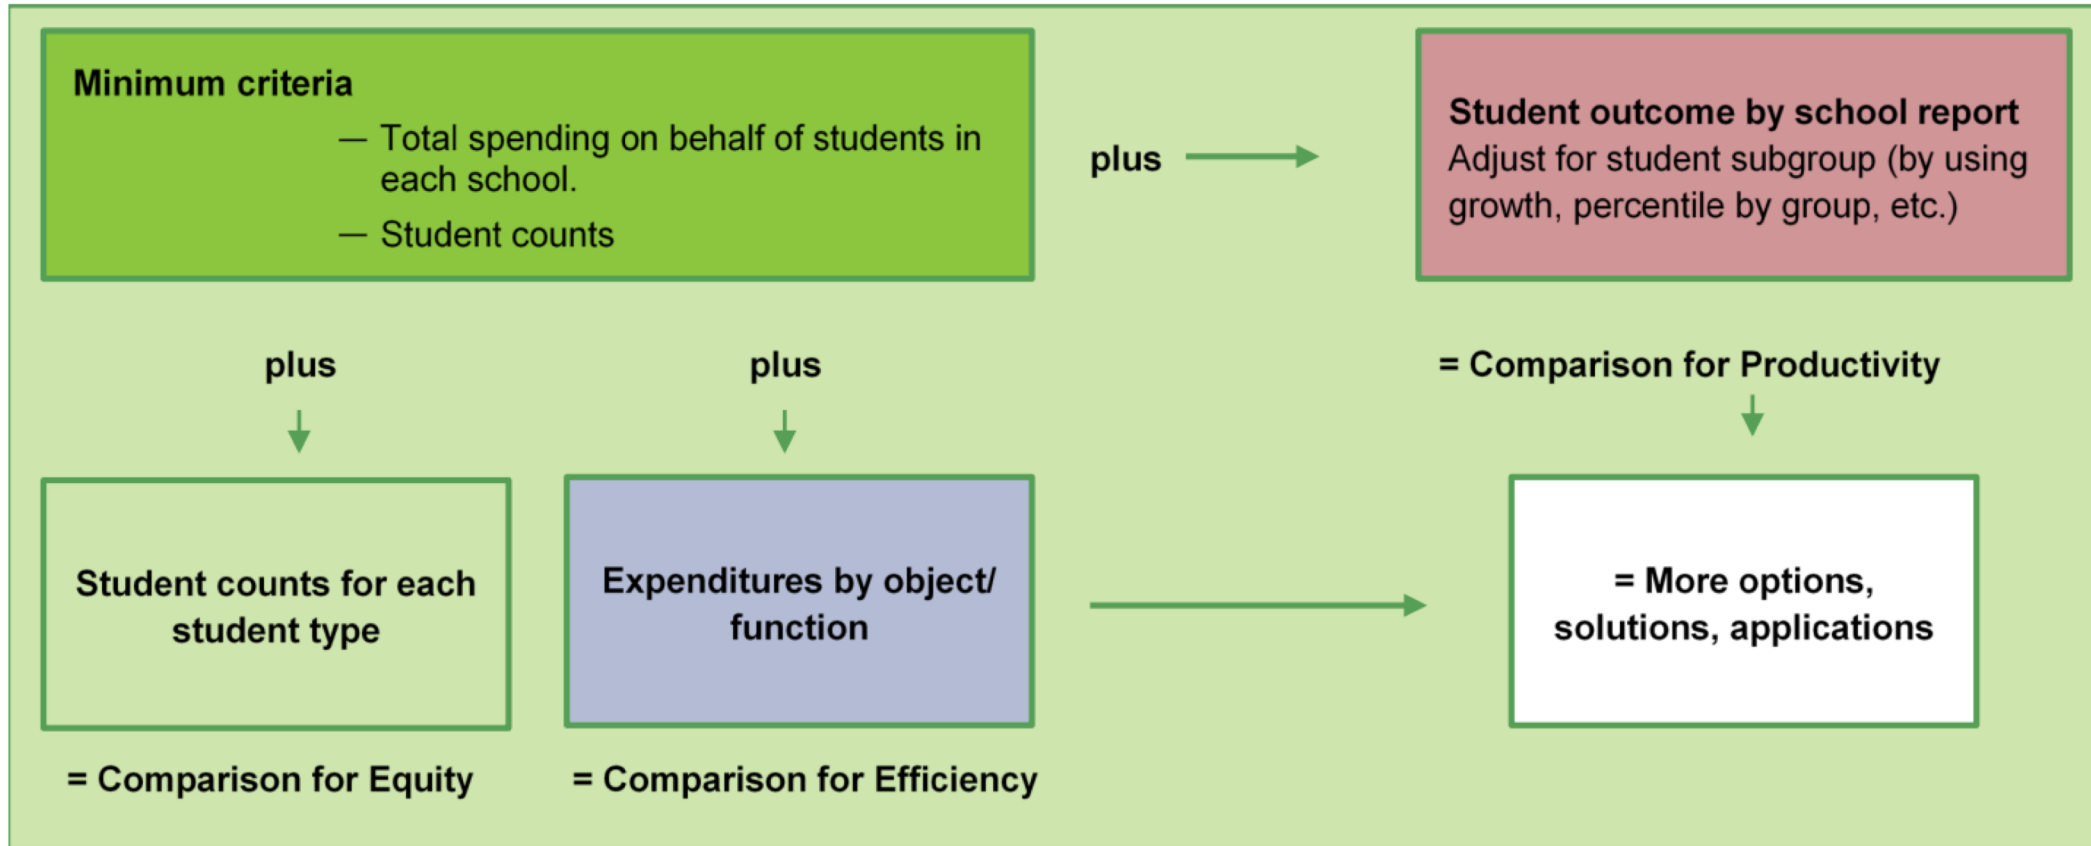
Minimum criteria

— Total spending on behalf of students in each school.

— Student counts

plus

Student outcome by school report
Adjust for student subgroup (by using growth, percentile by group, etc.)

plus

plus

= Comparison for Productivity

Student counts for each student type

Expendiures by object/ function

= More options, solutions, applications

= Comparison for Equity

= Comparison for Efficiency